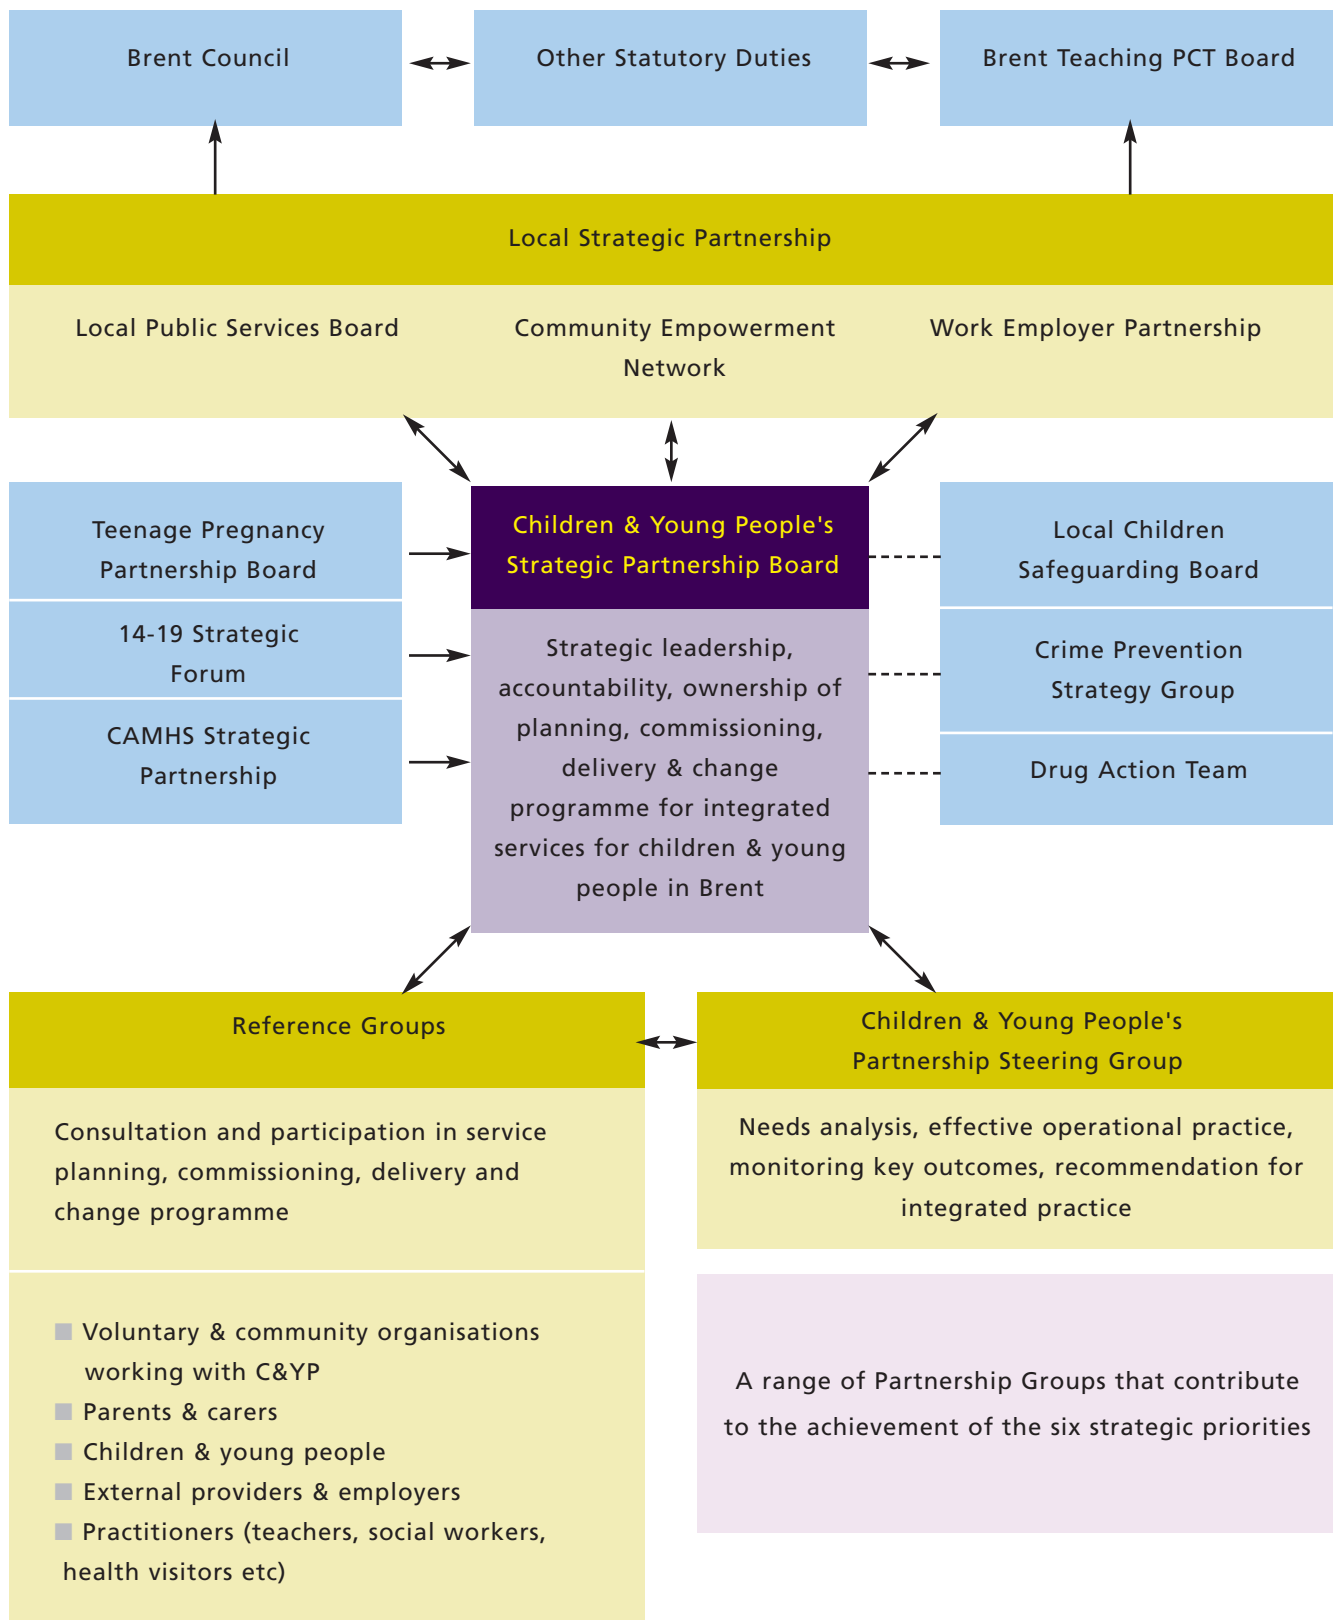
Brent Council

Other Statutory Duties

Brent Teaching PCT Board

Local Strategic Partnership

Local Public Services Board

Community Empowerment Network

Work Employer Partnership

Teenage Pregnancy Partnership Board

14-19 Strategic Forum

CAMHS Strategic Partnership

Children & Young People's Strategic Partnership Board

Strategic leadership, accountability, ownership of planning, commissioning, delivery & change programme for integrated services for children & young people in Brent

Local Children Safeguarding Board

Crime Prevention Strategy Group

Drug Action Team

Reference Groups

Consultation and participation in service planning, commissioning, delivery and change programme

- Voluntary & community organisations working with C&YP
- Parents & carers
- Children & young people
- External providers & employers
- Practitioners (teachers, social workers, health visitors etc)

Children & Young People's Partnership Steering Group

Needs analysis, effective operational practice, monitoring key outcomes, recommendation for integrated practice

A range of Partnership Groups that contribute to the achievement of the six strategic priorities